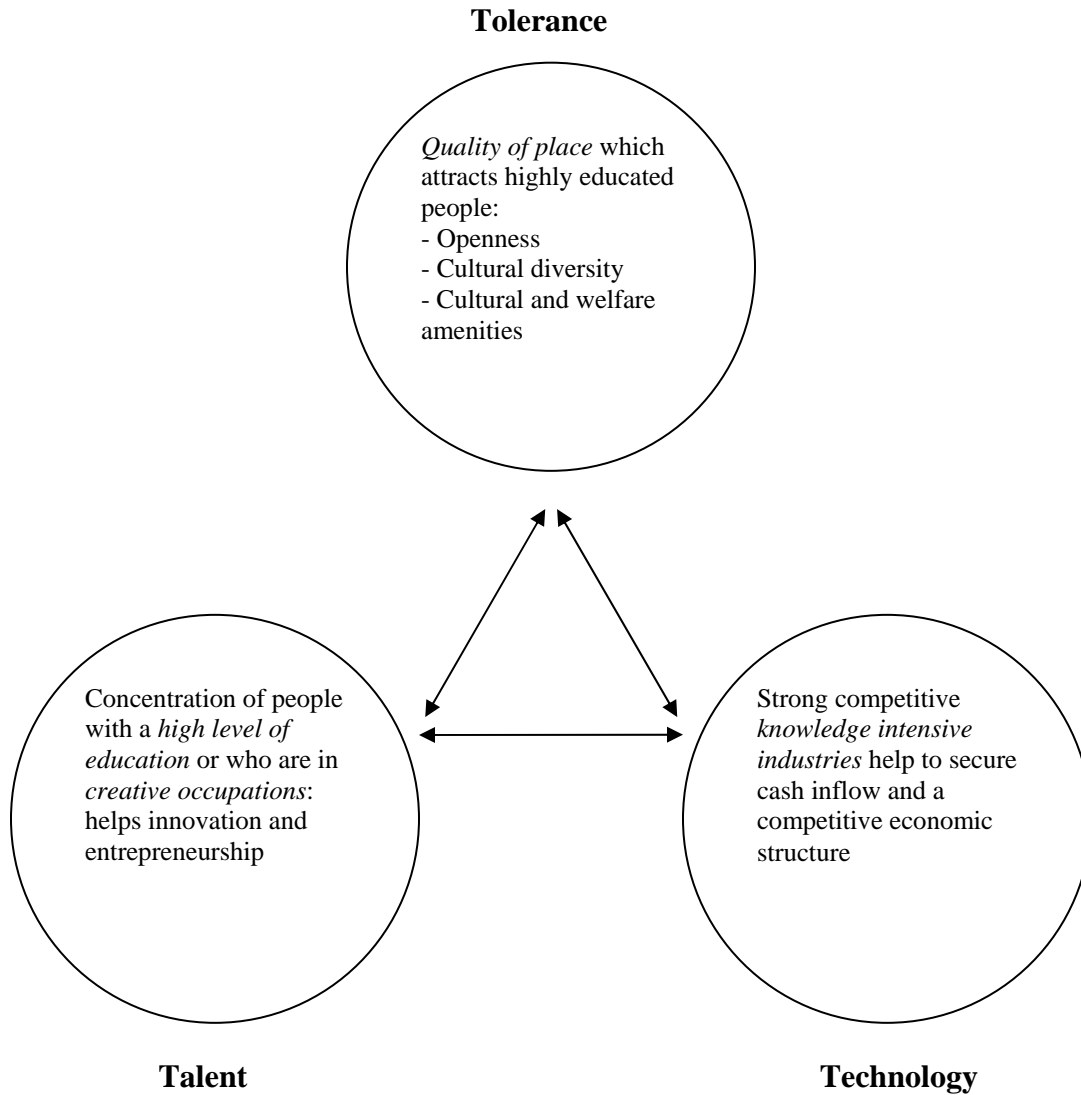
Tolerance

Quality of place which attracts highly educated people:
- Openness
- Cultural diversity
- Cultural and welfare amenities

Concentration of people with a high level of education or who are in creative occupations: helps innovation and entrepreneurship

Strong competitive knowledge intensive industries help to secure cash inflow and a competitive economic structure

Talent

Technology